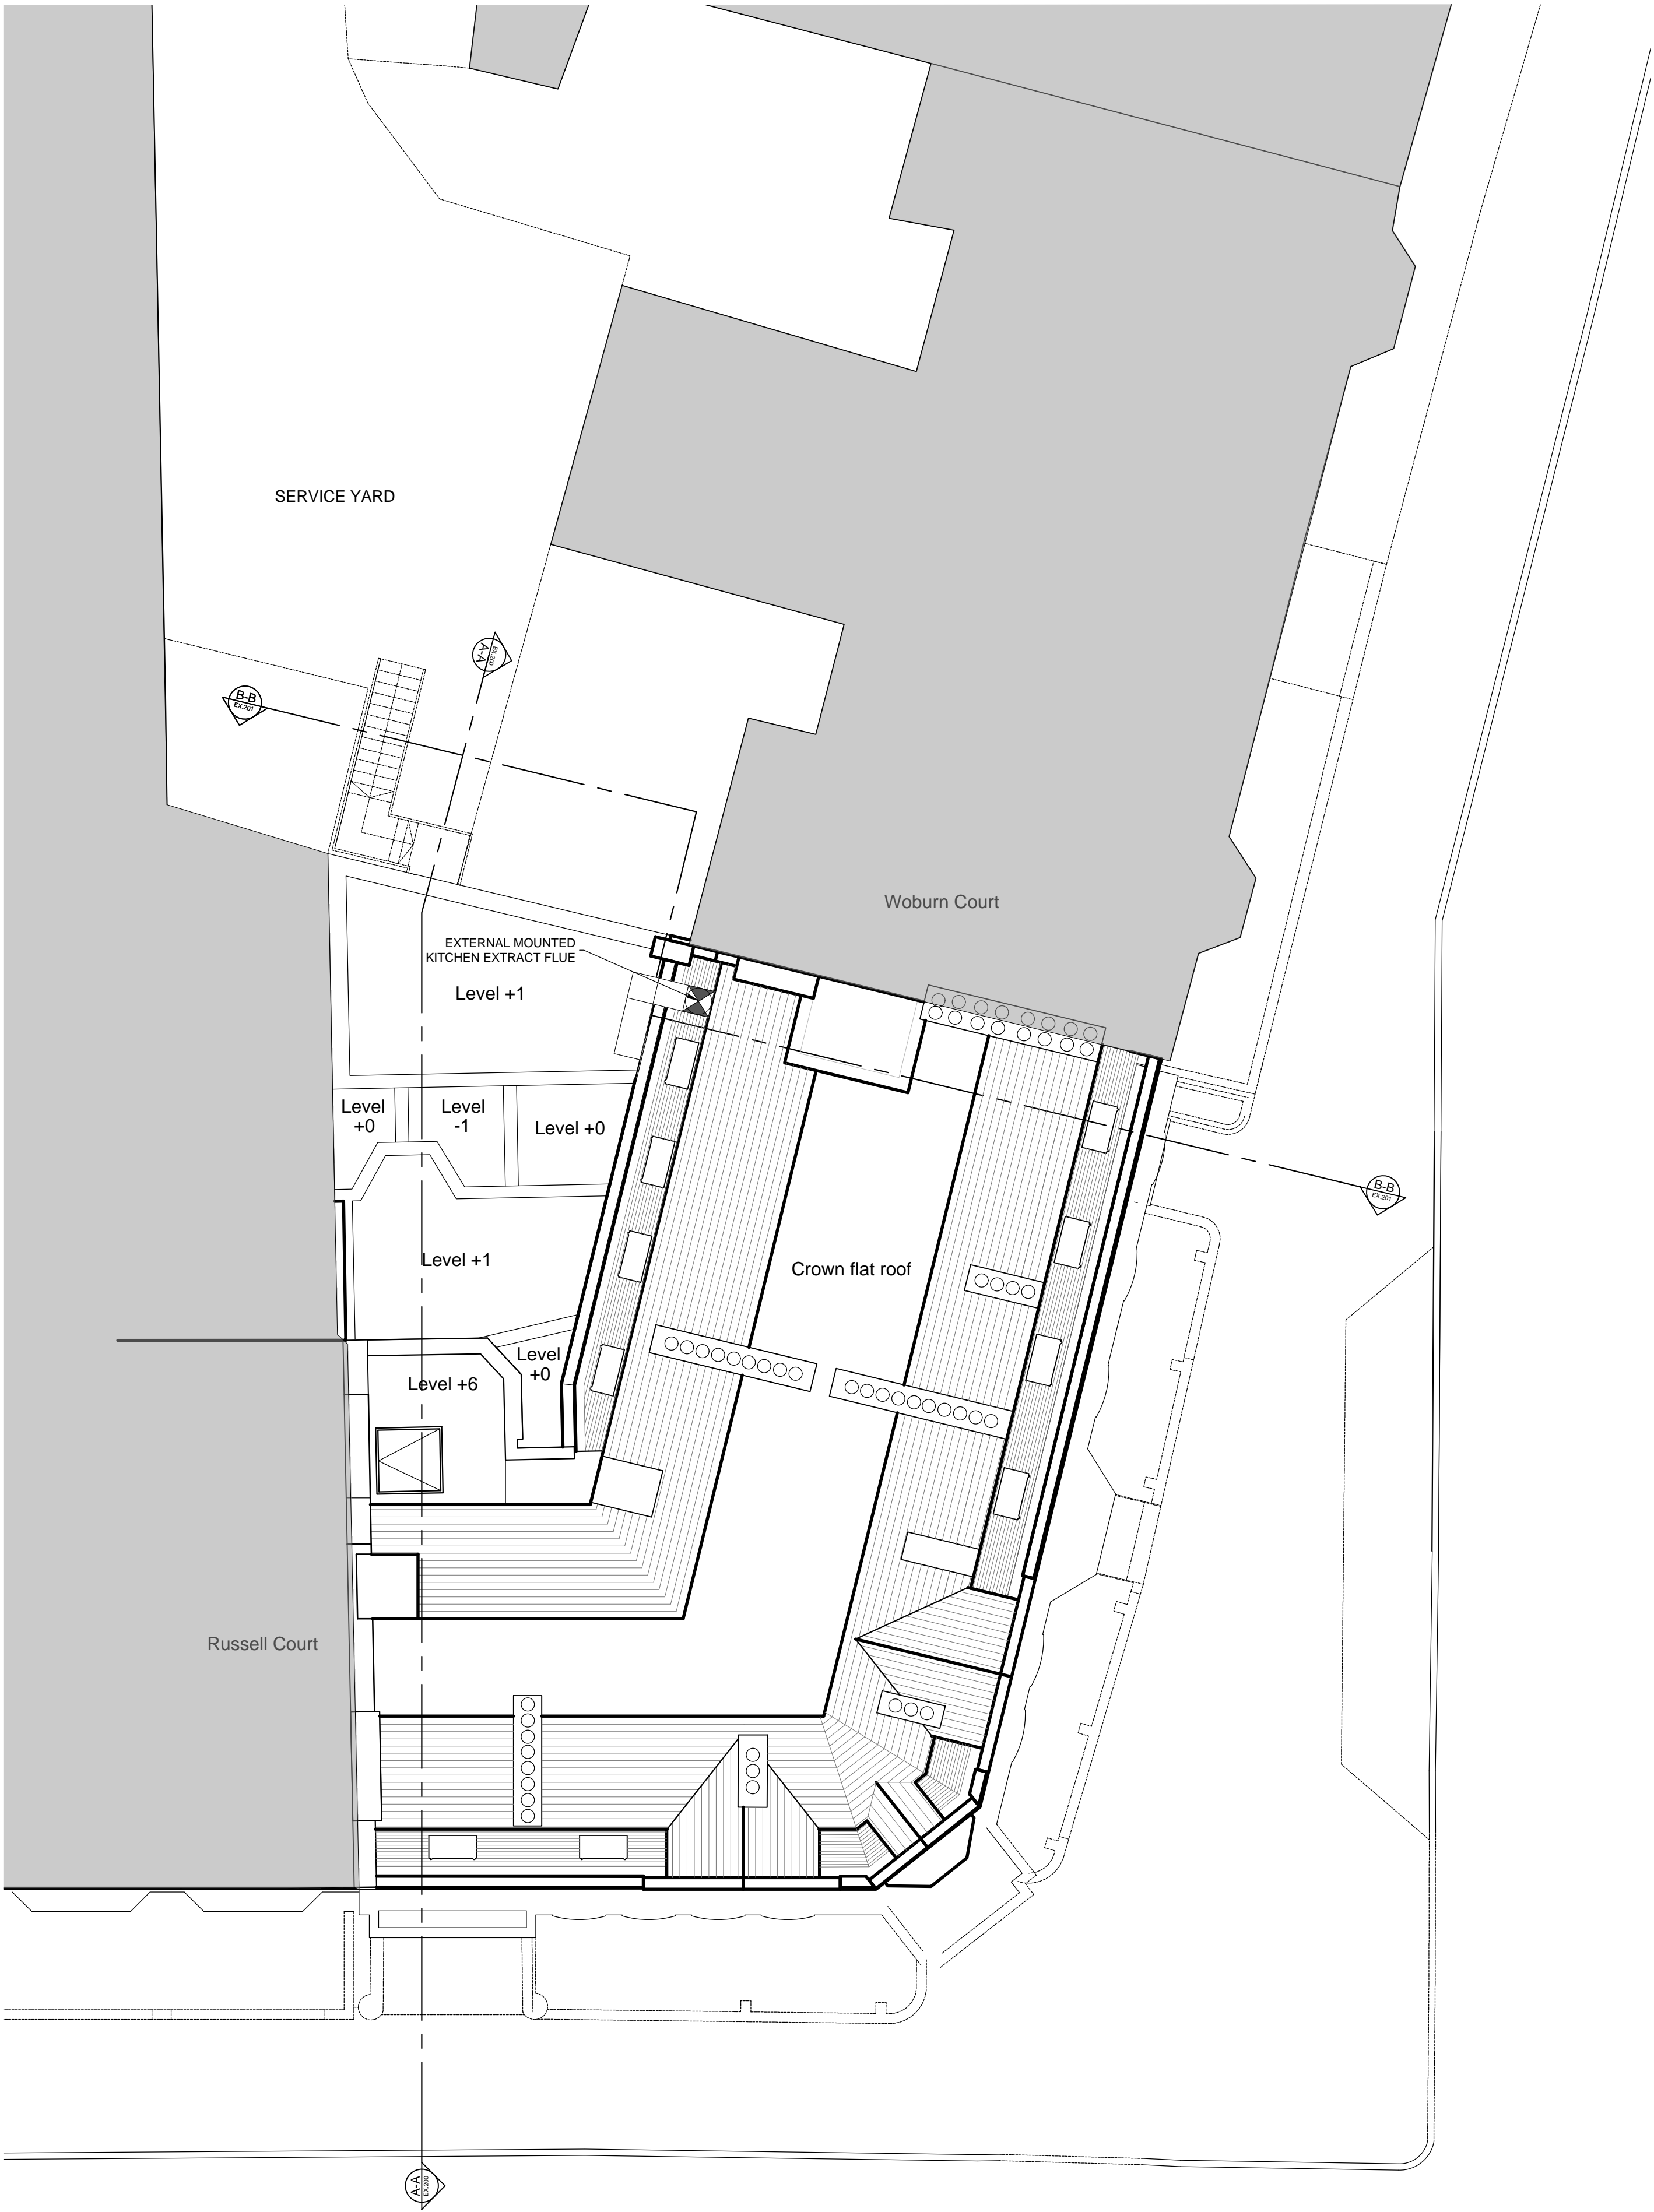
SERVICE YARD

A-A
EX.200

B-B
EX.201

Woburn Court

EXTERNAL MOUNTED
KITCHEN EXTRACT FLUE

Level +1

Level +0

Level -1

Level +0

B-B
EX.201

Level +1

Crown flat roof

Level +0

Level +6

Russell Court

A-A
EX.200